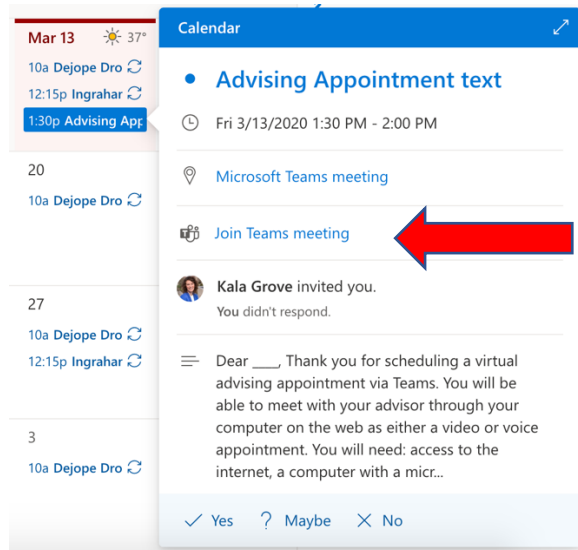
Mar 13 37°

10a Dejope Dro

12:15p Ingrahar

1:30p Advising App

20

10a Dejope Dro

27

10a Dejope Dro

12:15p Ingrahar

3

10a Dejope Dro

Calendar

Advising Appointment text

Fri 3/13/2020 1:30 PM - 2:00 PM

Microsoft Teams meeting

Join Teams meeting

Kala Grove invited you.

You didn't respond.

Dear ____, Thank you for scheduling a virtual advising appointment via Teams. You will be able to meet with your advisor through your computer on the web as either a video or voice appointment. You will need: access to the internet, a computer with a micr...

Yes ? Maybe No